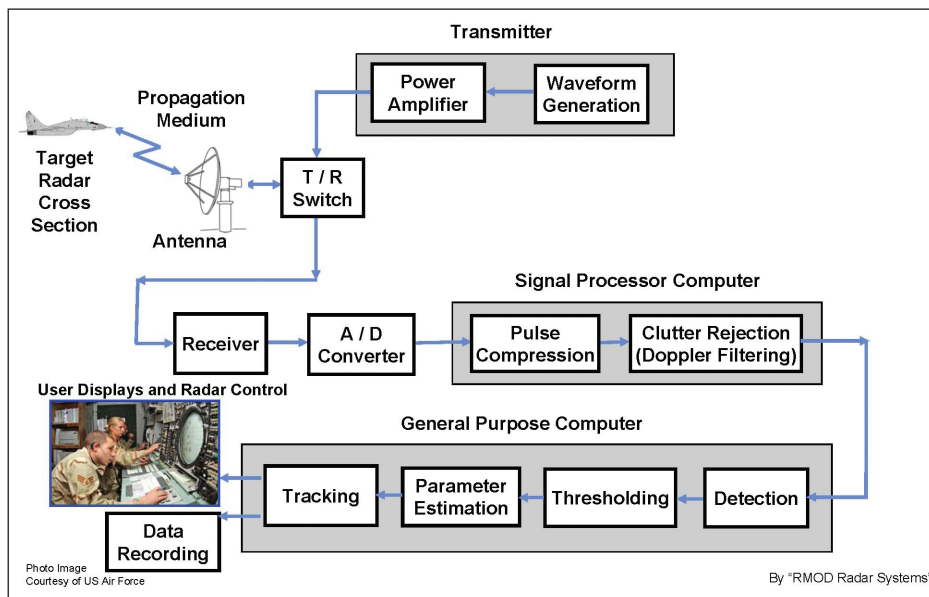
Transmitter

Power Amplifier

Waveform Generation

Propagation Medium

Target Radar Cross Section

Antenna

T / R Switch

Signal Processor Computer

Receiver

A / D Converter

Pulse Compression

Clutter Rejection (Doppler Filtering)

User Displays and Radar Control

General Purpose Computer

Tracking

Parameter Estimation

Thresholding

Detection

Data Recording

Photo Image Courtesy of US Air Force

By "RMOD Radar Systems